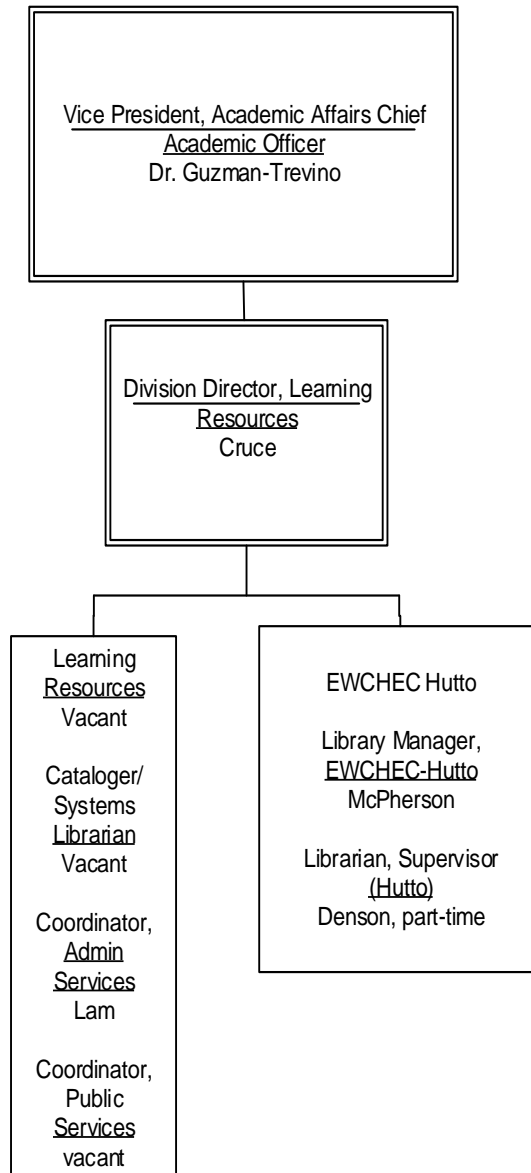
Vice President, Academic Affairs Chief Academic Officer
Dr. Guzman-Trevino

Division Director, Learning Resources
Cruce

Learning Resources
Vacant

Cataloger/ Systems Librarian
Vacant

Coordinator, Admin Services
Lam

Coordinator, Public Services
vacant

EWCHEC Hutto

Library Manager, EWCHEC-Hutto
McPherson

Librarian, Supervisor (Hutto)
Denson, part-time